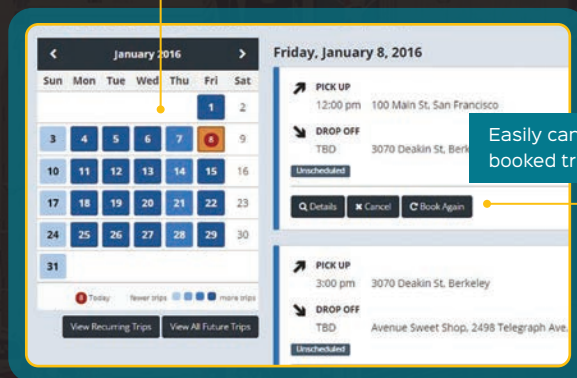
January 2016

| Sun | Mon | Tue | Wed | Thu | Fri | Sat |
|---|---|---|---|---|---|---|
| | | | | | 1 | 2 |
| 3 | 4 | 5 | 6 | 7 | 8 | 9 |
| 10 | 11 | 12 | 13 | 14 | 15 | 16 |
| 17 | 18 | 19 | 20 | 21 | 22 | 23 |
| 24 | 25 | 26 | 27 | 28 | 29 | 30 |
| 31 | | | | | | |

8 Today fewer trips more trips

View Recurring Trips View All Future Trips

Friday, January 8, 2016

PICK UP
12:00 pm 100 Main St, San Francisco

DROP OFF
TBD 3070 Deakin St, Berk

Unscheduled

Details Cancel Book Again

Easily can booked tr

PICK UP
3:00 pm 3070 Deakin St, Berkeley

DROP OFF
TBD Avenue Sweet Shop, 2498 Telegraph Ave.

Unscheduled